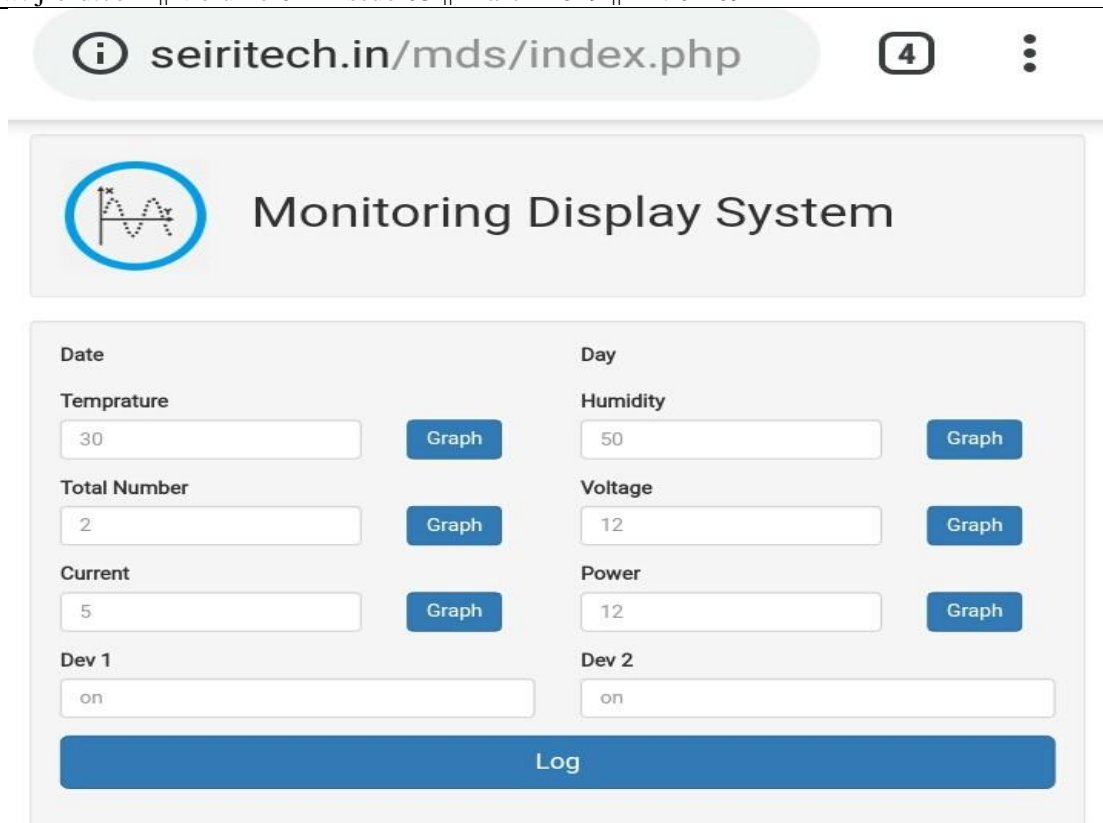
seiritech.in/mds/index.php

4

Monitoring Display System

Date

Day

Temprature

30

Graph

Humidity

50

Graph

Total Number

2

Graph

Voltage

12

Graph

Current

5

Graph

Power

12

Graph

Dev 1

on

Dev 2

on

Log